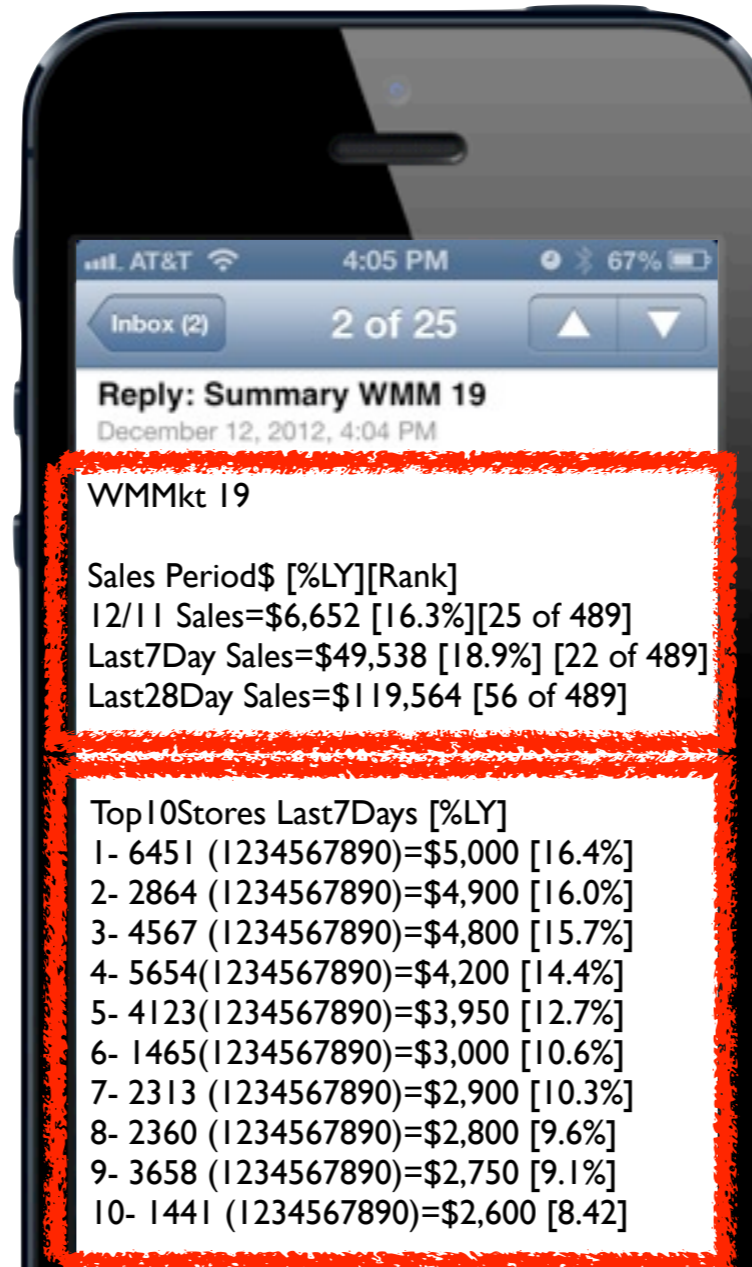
AT&T 4:05 PM 67%

Inbox (2) 2 of 25

Reply: Summary WMM 19
December 12, 2012, 4:04 PM

WMMkt 19

Sales Period$ [%LY][Rank]
12/11 Sales=$6,652 [16.3%][25 of 489]
Last7Day Sales=$49,538 [18.9%] [22 of 489]
Last28Day Sales=$119,564 [56 of 489]

Top10Stores Last7Days [%LY]
1- 6451 (1234567890)=$5,000 [16.4%]
2- 2864 (1234567890)=$4,900 [16.0%]
3- 4567 (1234567890)=$4,800 [15.7%]
4- 5654(1234567890)=$4,200 [14.4%]
5- 4123(1234567890)=$3,950 [12.7%]
6- 1465(1234567890)=$3,000 [10.6%]
7- 2313 (1234567890)=$2,900 [10.3%]
8- 2360 (1234567890)=$2,800 [9.6%]
9- 3658 (1234567890)=$2,750 [9.1%]
10- 1441 (1234567890)=$2,600 [8.42]